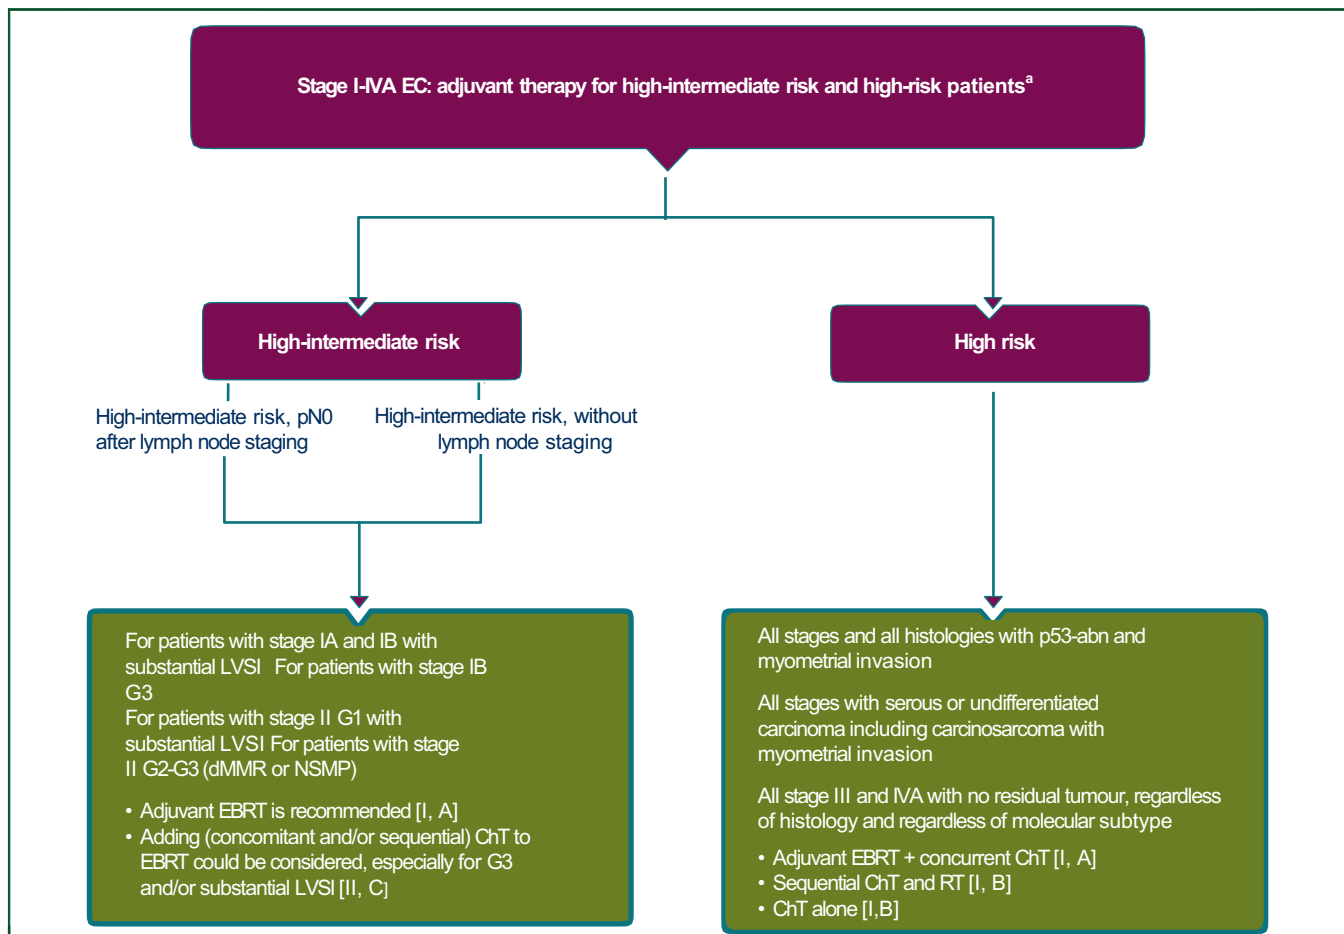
Stage I-IVA EC: adjuvant therapy for high-intermediate risk and high-risk patients$^{a}$

High-intermediate risk

High risk

High-intermediate risk, pN0 after lymph node staging

High-intermediate risk, without lymph node staging

For patients with stage IA and IB with substantial LVSI For patients with stage IB G3
For patients with stage II G1 with substantial LVSI For patients with stage II G2-G3 (dMMR or NSMP)

• Adjuvant EBRT is recommended [I, A]
• Adding (concomitant and/or sequential) ChT to EBRT could be considered, especially for G3 and/or substantial LVSI [II, C]

All stages and all histologies with p53-abn and myometrial invasion

All stages with serous or undifferentiated carcinoma including carcinosarcoma with myometrial invasion

All stage III and IVA with no residual tumour, regardless of histology and regardless of molecular subtype

• Adjuvant EBRT + concurrent ChT [I, A]
• Sequential ChT and RT [I, B]
• ChT alone [I,B]